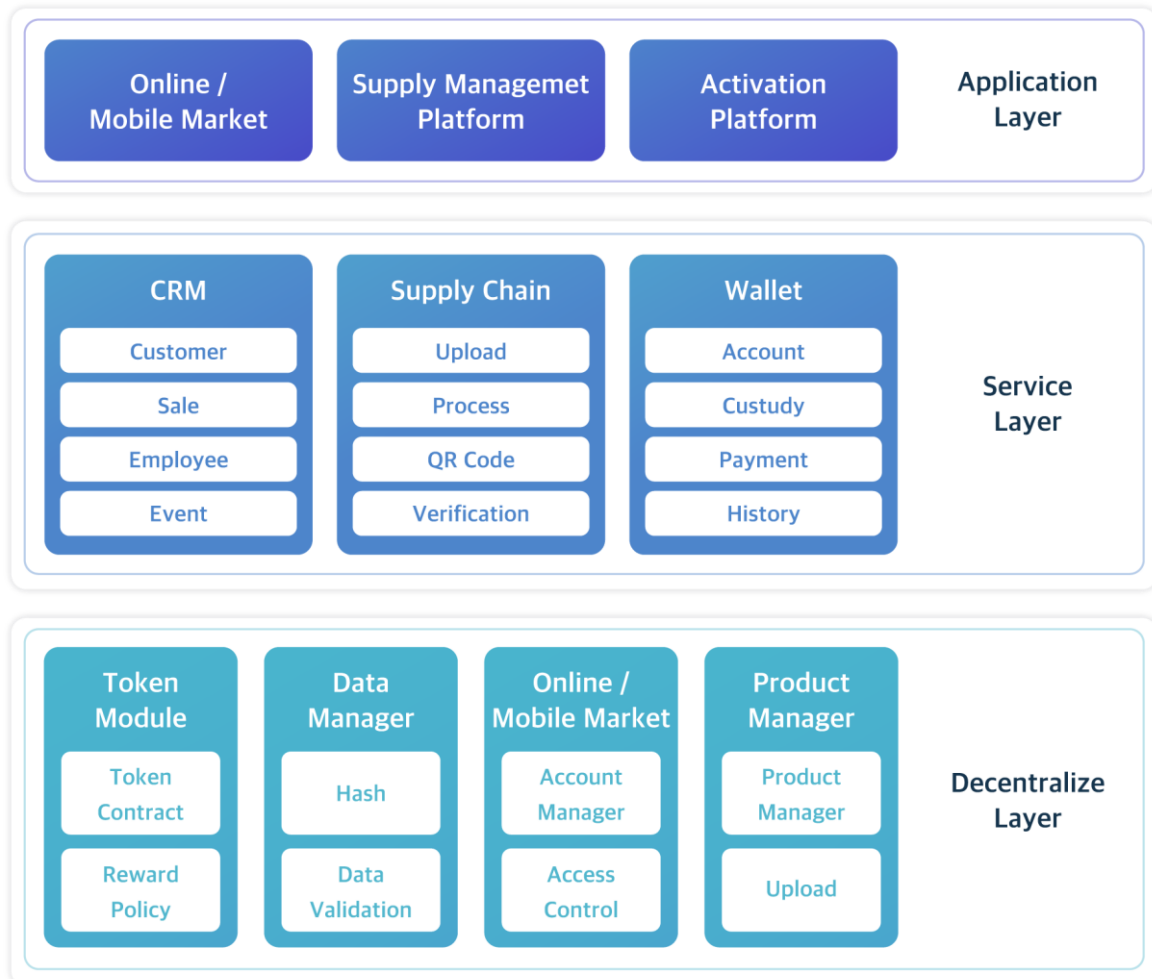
Online / Mobile Market

Supply Managemet Platform

Activation Platform

Application Layer

CRM

Customer

Sale

Employee

Event

Supply Chain

Upload

Process

QR Code

Verification

Wallet

Account

Custudy

Payment

History

Service Layer

Token Module

Token Contract

Reward Policy

Data Manager

Hash

Data Validation

Online / Mobile Market

Account Manager

Access Control

Product Manager

Product Manager

Upload

Decentralize Layer